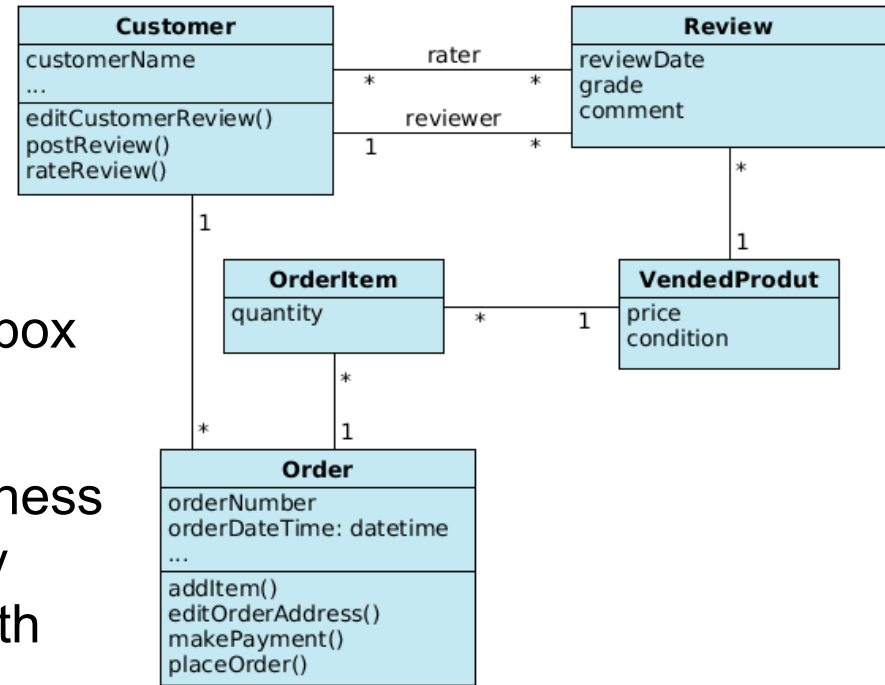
Customer
customerName
...
editCustomerReview()
postReview()
rateReview()

rater
* *
reviewer
1 *

Review
reviewDate
grade
comment

*
1

1

OrderItem
quantity

* 1

VendedProdut
price
condition

box

*
1
*

Order
orderNumber
orderDateTime: datetime
...
addItem()
editOrderAddress()
makePayment()
placeOrder()

ness
y
th